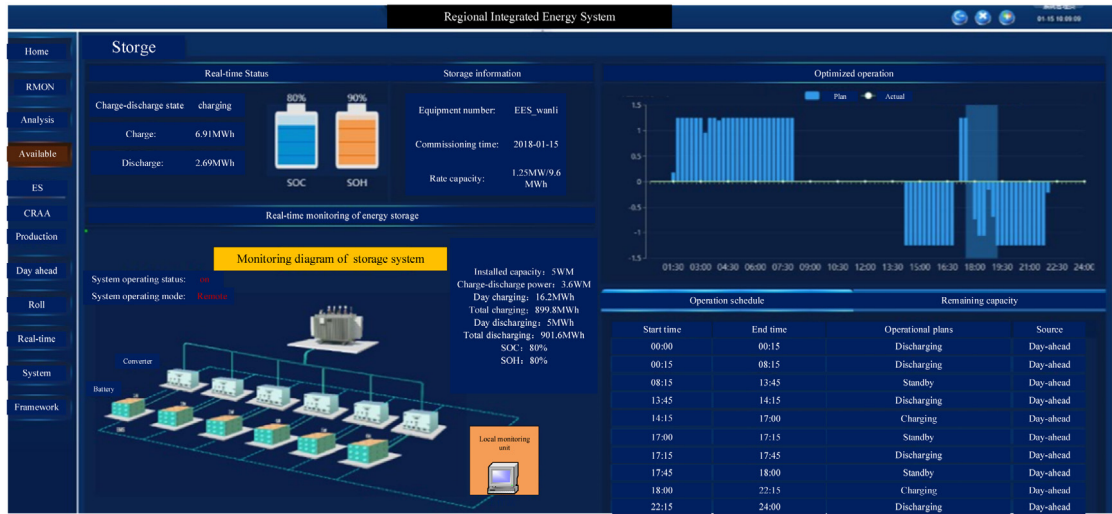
Regional Integrated Energy System

01-15 18:09:09

Home
RMON
Analysis
Available
ES
CRAA
Production
Day ahead
Roll
Real-time
System
Framework

Storge

Real-time Status

| Charge-discharge state | charging |
|---|---|
| Charge: | 6.91MWh |
| Discharge: | 2.69MWh |

80%
90%
SOC
SOH

Storage information

| Equipment number: | EES_wanli |
|---|---|
| Commissioning time: | 2018-01-15 |
| Rate capacity: | 1.25MW/9.6 MWh |

Real-time monitoring of energy storage

Monitoring diagram of storage system

System operating status: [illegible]
System operating mode: Remote

Converter
Battery

Installed capacity: 5WM
Charge-discharge power: 3.6WM
Day charging: 16.2MWh
Total charging: 899.8MWh
Day discharging: 5MWh
Total discharging: 901.6MWh
SOC: 80%
SOH: 80%

Local monitoring unit

Optimized operation

Plan
Actual

1.5
1
0.5
0
-0.5
-1
-1.5

01:30 03:00 04:30 06:00 07:30 09:00 10:30 12:00 13:30 15:00 16:30 18:00 19:30 21:00 22:30 24:00

Operation schedule
Remaining capacity

| Start time | End time | Operational plans | Source |
|---|---|---|---|
| 00:00 | 00:15 | Discharging | Day-ahead |
| 00:15 | 08:15 | Discharging | Day-ahead |
| 08:15 | 13:45 | Standby | Day-ahead |
| 13:45 | 14:15 | Discharging | Day-ahead |
| 14:15 | 17:00 | Charging | Day-ahead |
| 17:00 | 17:15 | Standby | Day-ahead |
| 17:15 | 17:45 | Discharging | Day-ahead |
| 17:45 | 18:00 | Standby | Day-ahead |
| 18:00 | 22:15 | Charging | Day-ahead |
| 22:15 | 24:00 | Discharging | Day-ahead |